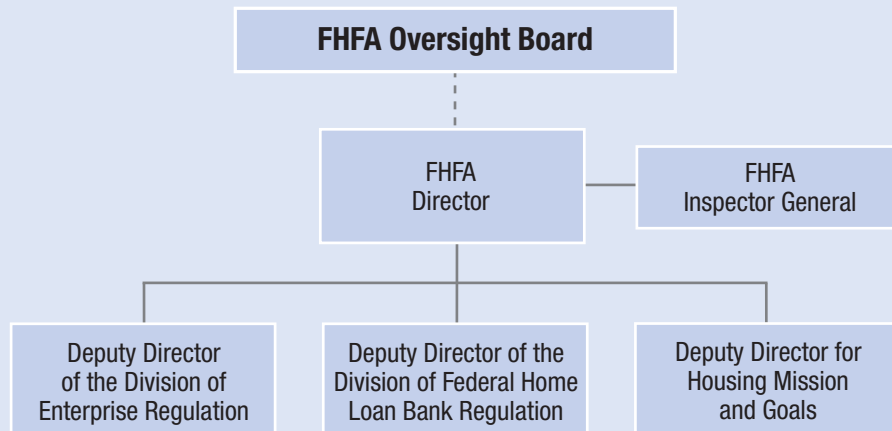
FHFA Oversight Board

FHFA Director

FHFA Inspector General

Deputy Director of the Division of Enterprise Regulation

Deputy Director of the Division of Federal Home Loan Bank Regulation

Deputy Director for Housing Mission and Goals